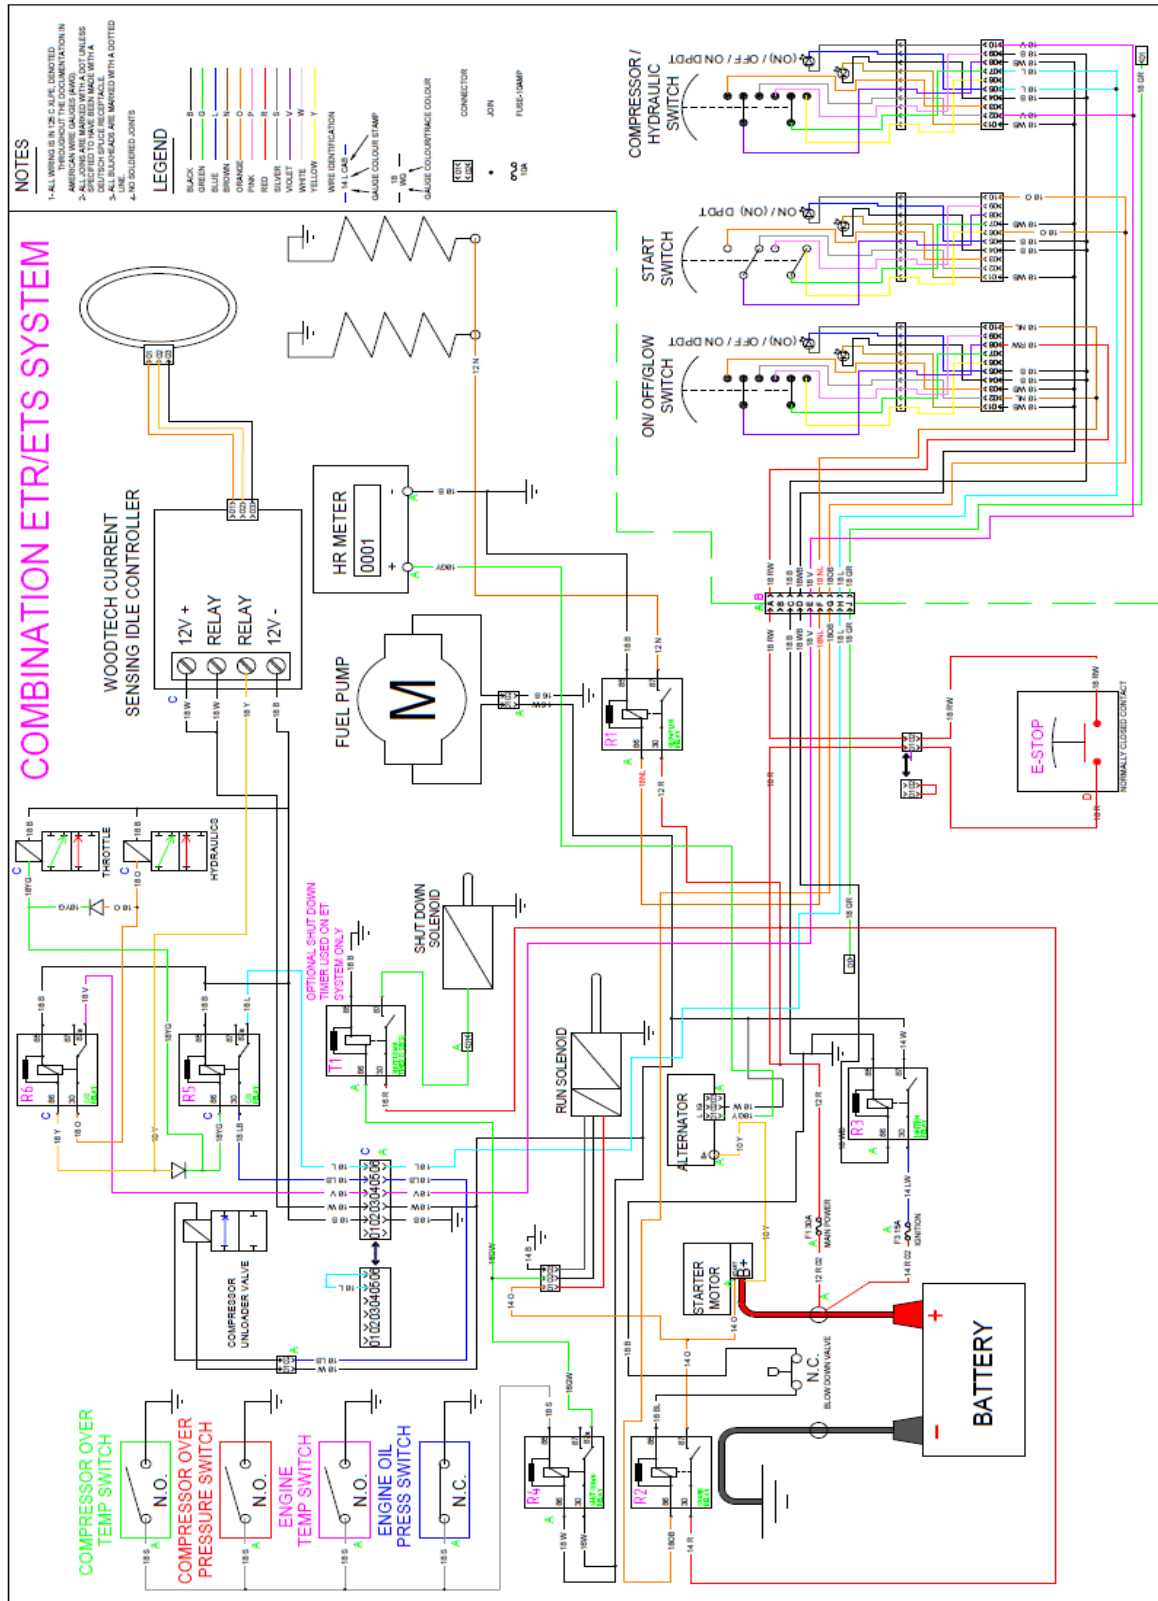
COMBINATION ETR/ETS SYSTEM

NOTES
1- ALL WIRING IS IN 125 C XLPE, DENOTED THROUGHOUT THE DOCUMENTATION IN AMERICAN WIRE GAUGES (AWG).
2- ALL JOINS ARE MARKED WITH A DOT UNLESS SPECIFIED TO HAVE BEEN MADE WITH A DEUTSCH SPLICE RECEPTACLE.
3- ALL BULKHEADS ARE MARKED WITH A DOTTED LINE.
4- NO SOLDERED JOINTS

LEGEND
BLACK B
GREEN G
BLUE L
BROWN N
ORANGE O
PINK P
RED R
SILVER S
VIOLET V
WHITE W
YELLOW Y

WIRE IDENTIFICATION
GAUGE COLOUR STAMP
GAUGE COLOUR/TRACE COLOUR
CONNECTOR
JOIN
FUSE-10AMP

COMPRESSOR / HYDRAULIC SWITCH
(ON) / OFF / ON DPDT

START SWITCH
ON / (ON) DPDT

ON/ OFF/GLOW SWITCH
(ON) / OFF / ON DPDT

WOODTECH CURRENT SENSING IDLE CONTROLLER
12V +
RELAY
RELAY
12V -

HR METER
0001

FUEL PUMP
M

E-STOP
NORMALLY CLOSED CONTACT

THROTTLE
HYDRAULICS

OPTIONAL SHUT DOWN TIMER USED ON ET SYSTEM ONLY

SHUT DOWN SOLENOID

RUN SOLENOID

ALTERNATOR

STARTER MOTOR

BATTERY
+
-

N.C.
BLOW DOWN VALVE

F1 30A MAIN POWER
F3 15A IGNITION

COMPRESSOR UNLOADER VALVE

R1 R2 R3 R4 R5 R6 T1

COMPRESSOR OVER TEMP SWITCH
N.O.

COMPRESSOR OVER PRESSURE SWITCH
N.O.

ENGINE TEMP SWITCH
N.O.

ENGINE OIL PRESS SWITCH
N.C.